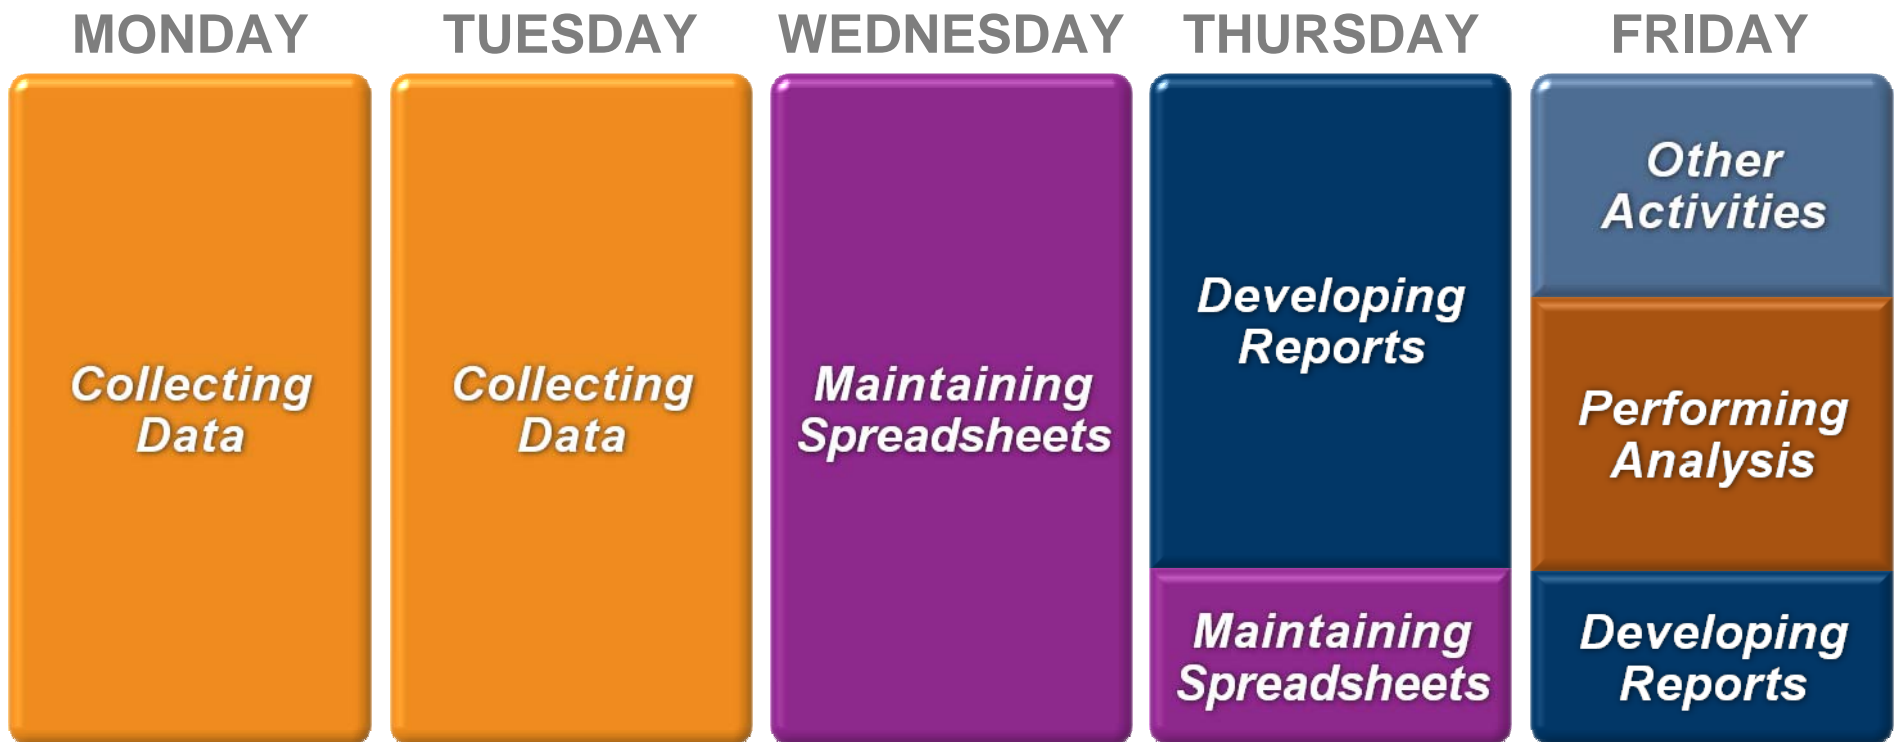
MONDAY

Collecting Data

TUESDAY

Collecting Data

WEDNESDAY

Maintaining Spreadsheets

THURSDAY

Developing Reports

Maintaining Spreadsheets

FRIDAY

Other Activities

Performing Analysis

Developing Reports